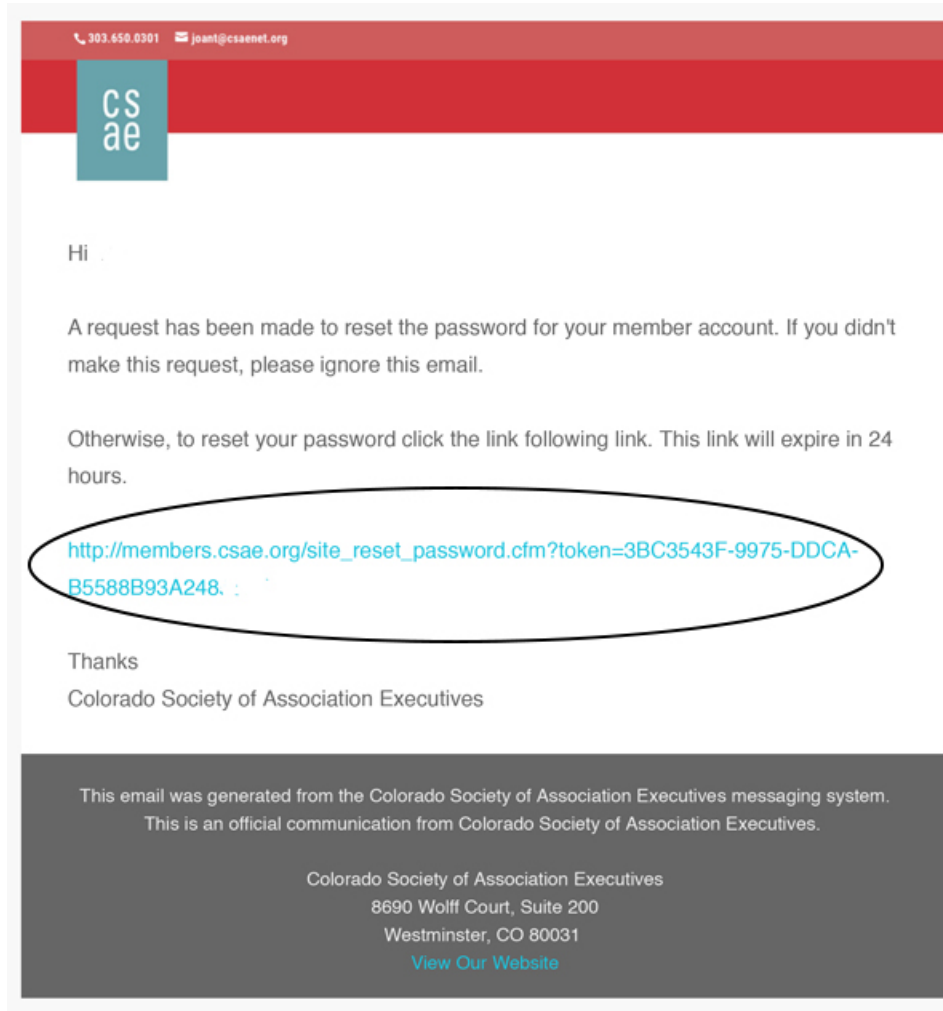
303.650.0301 joant@csaenet.org

cs
ae

Hi

A request has been made to reset the password for your member account. If you didn't make this request, please ignore this email.

Otherwise, to reset your password click the link following link. This link will expire in 24 hours.

http://members.csae.org/site_reset_password.cfm?token=3BC3543F-9975-DDCA-B5588B93A248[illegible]

Thanks
Colorado Society of Association Executives

This email was generated from the Colorado Society of Association Executives messaging system. This is an official communication from Colorado Society of Association Executives.

Colorado Society of Association Executives
8690 Wolff Court, Suite 200
Westminster, CO 80031
View Our Website